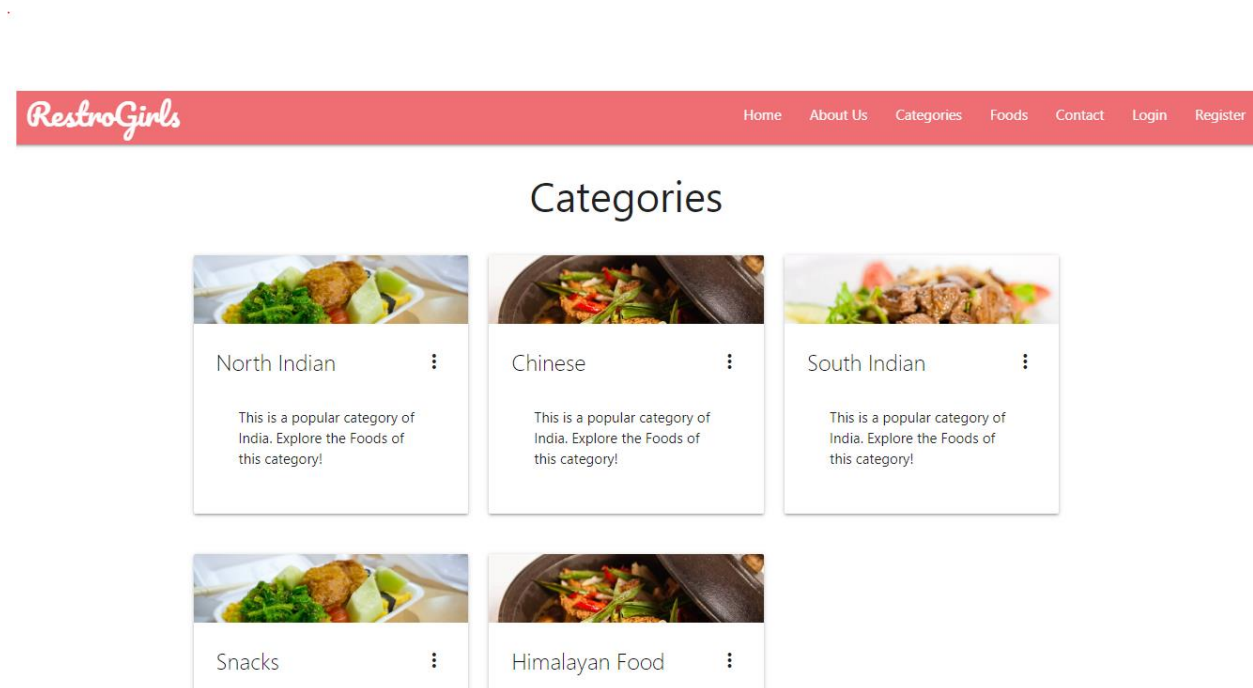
RestroGirls

Home About Us Categories Foods Contact Login Register

Categories

North Indian

This is a popular category of India. Explore the Foods of this category!

Chinese

This is a popular category of India. Explore the Foods of this category!

South Indian

This is a popular category of India. Explore the Foods of this category!

Snacks

Himalayan Food